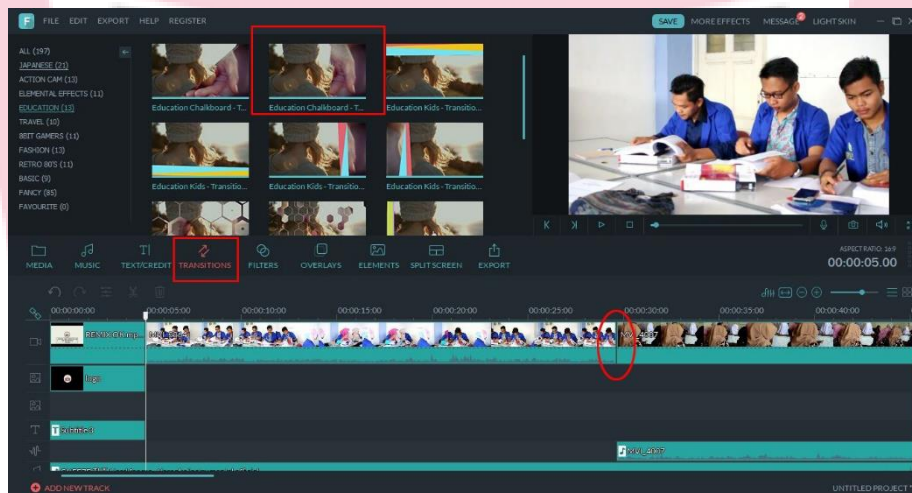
F FILE EDIT EXPORT HELP REGISTER

SAVE MORE EFFECTS MESSAGE LIGHT SKIN

ALL (197)
JAPANESE (21)
ACTION CAM (13)
ELEMENTAL EFFECTS (11)
EDUCATION (13)
TRAVEL (10)
BEST GAMERS (11)
FASHION (13)
RETRO 80'S (11)
BASIC (9)
FANCY (85)
FAVOURITE (0)

Education Chalkboard - T...
Education Chalkboard - T...
Education Kids - Transitio...
Education Kids - Transitio...
Education Kids - Transitio...
Education Kids - Transitio...

MEDIA MUSIC TEXT/CREDIT TRANSITIONS FILTERS OVERLAYS ELEMENTS SPLIT SCREEN EXPORT

ASPECT RATIO: 16:9
00:00:05.00

00:00:00:00 00:00:05:00 00:00:10:00 00:00:15:00 00:00:20:00 00:00:25:00 00:00:30:00 00:00:35:00 00:00:40:00

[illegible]
logo
Subtitle 1
MVI_4007

ADD NEW TRACK
UNTITLED PROJECT